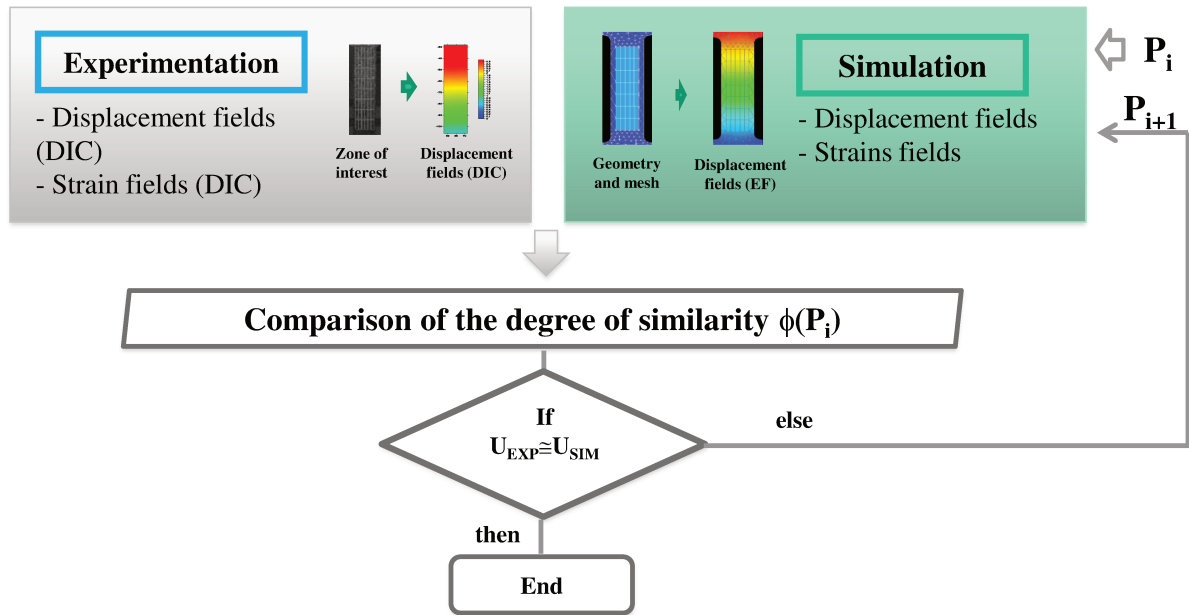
Experimentation

- Displacement fields (DIC)
- Strain fields (DIC)

Zone of interest

Displacement fields (DIC)

Geometry and mesh

Displacement fields (EF)

Simulation

- Displacement fields
- Strains fields

$P_i$

$P_{i+1}$

Comparison of the degree of similarity $\phi(P_i)$

If
$U_{EXP} \cong U_{SIM}$

else

then

End